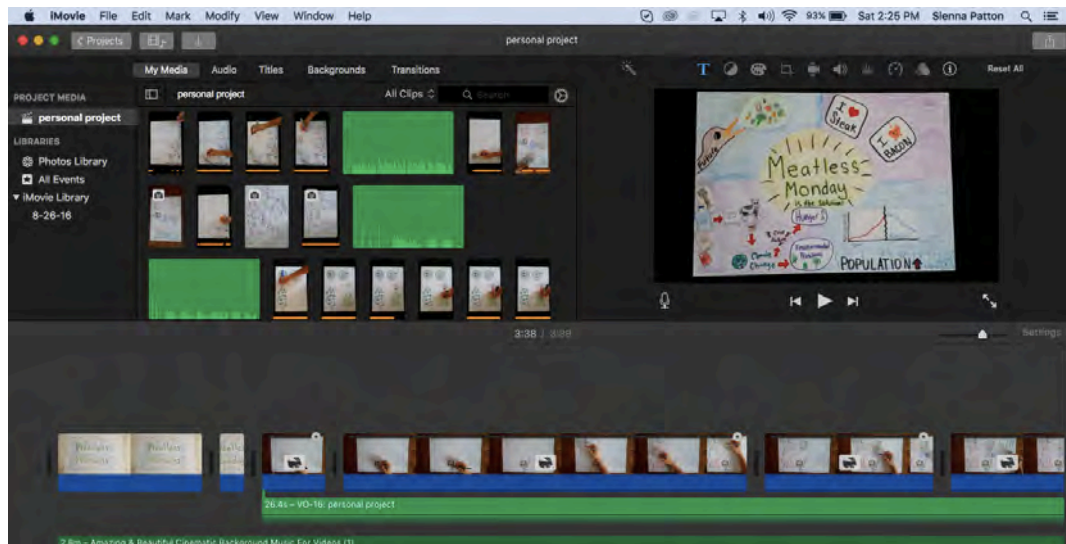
iMovie File Edit Mark Modify View Window Help

93% Sat 2:25 PM Sienna Patton

< Projects

personal project

My Media Audio Titles Backgrounds Transitions

Reset All

PROJECT MEDIA

personal project

LIBRARIES

Photos Library

All Events

iMovie Library

8-26-16

personal project

All Clips

Search

I ♥ Steak

I ♥ BACON

Meatless Monday

is the solution!

POPULATION

3:38 / 3:39

Settings

26.4s – VO-16: personal project

2.8m – Amazing & Beautiful Cinematic Background Music For Videos (1)